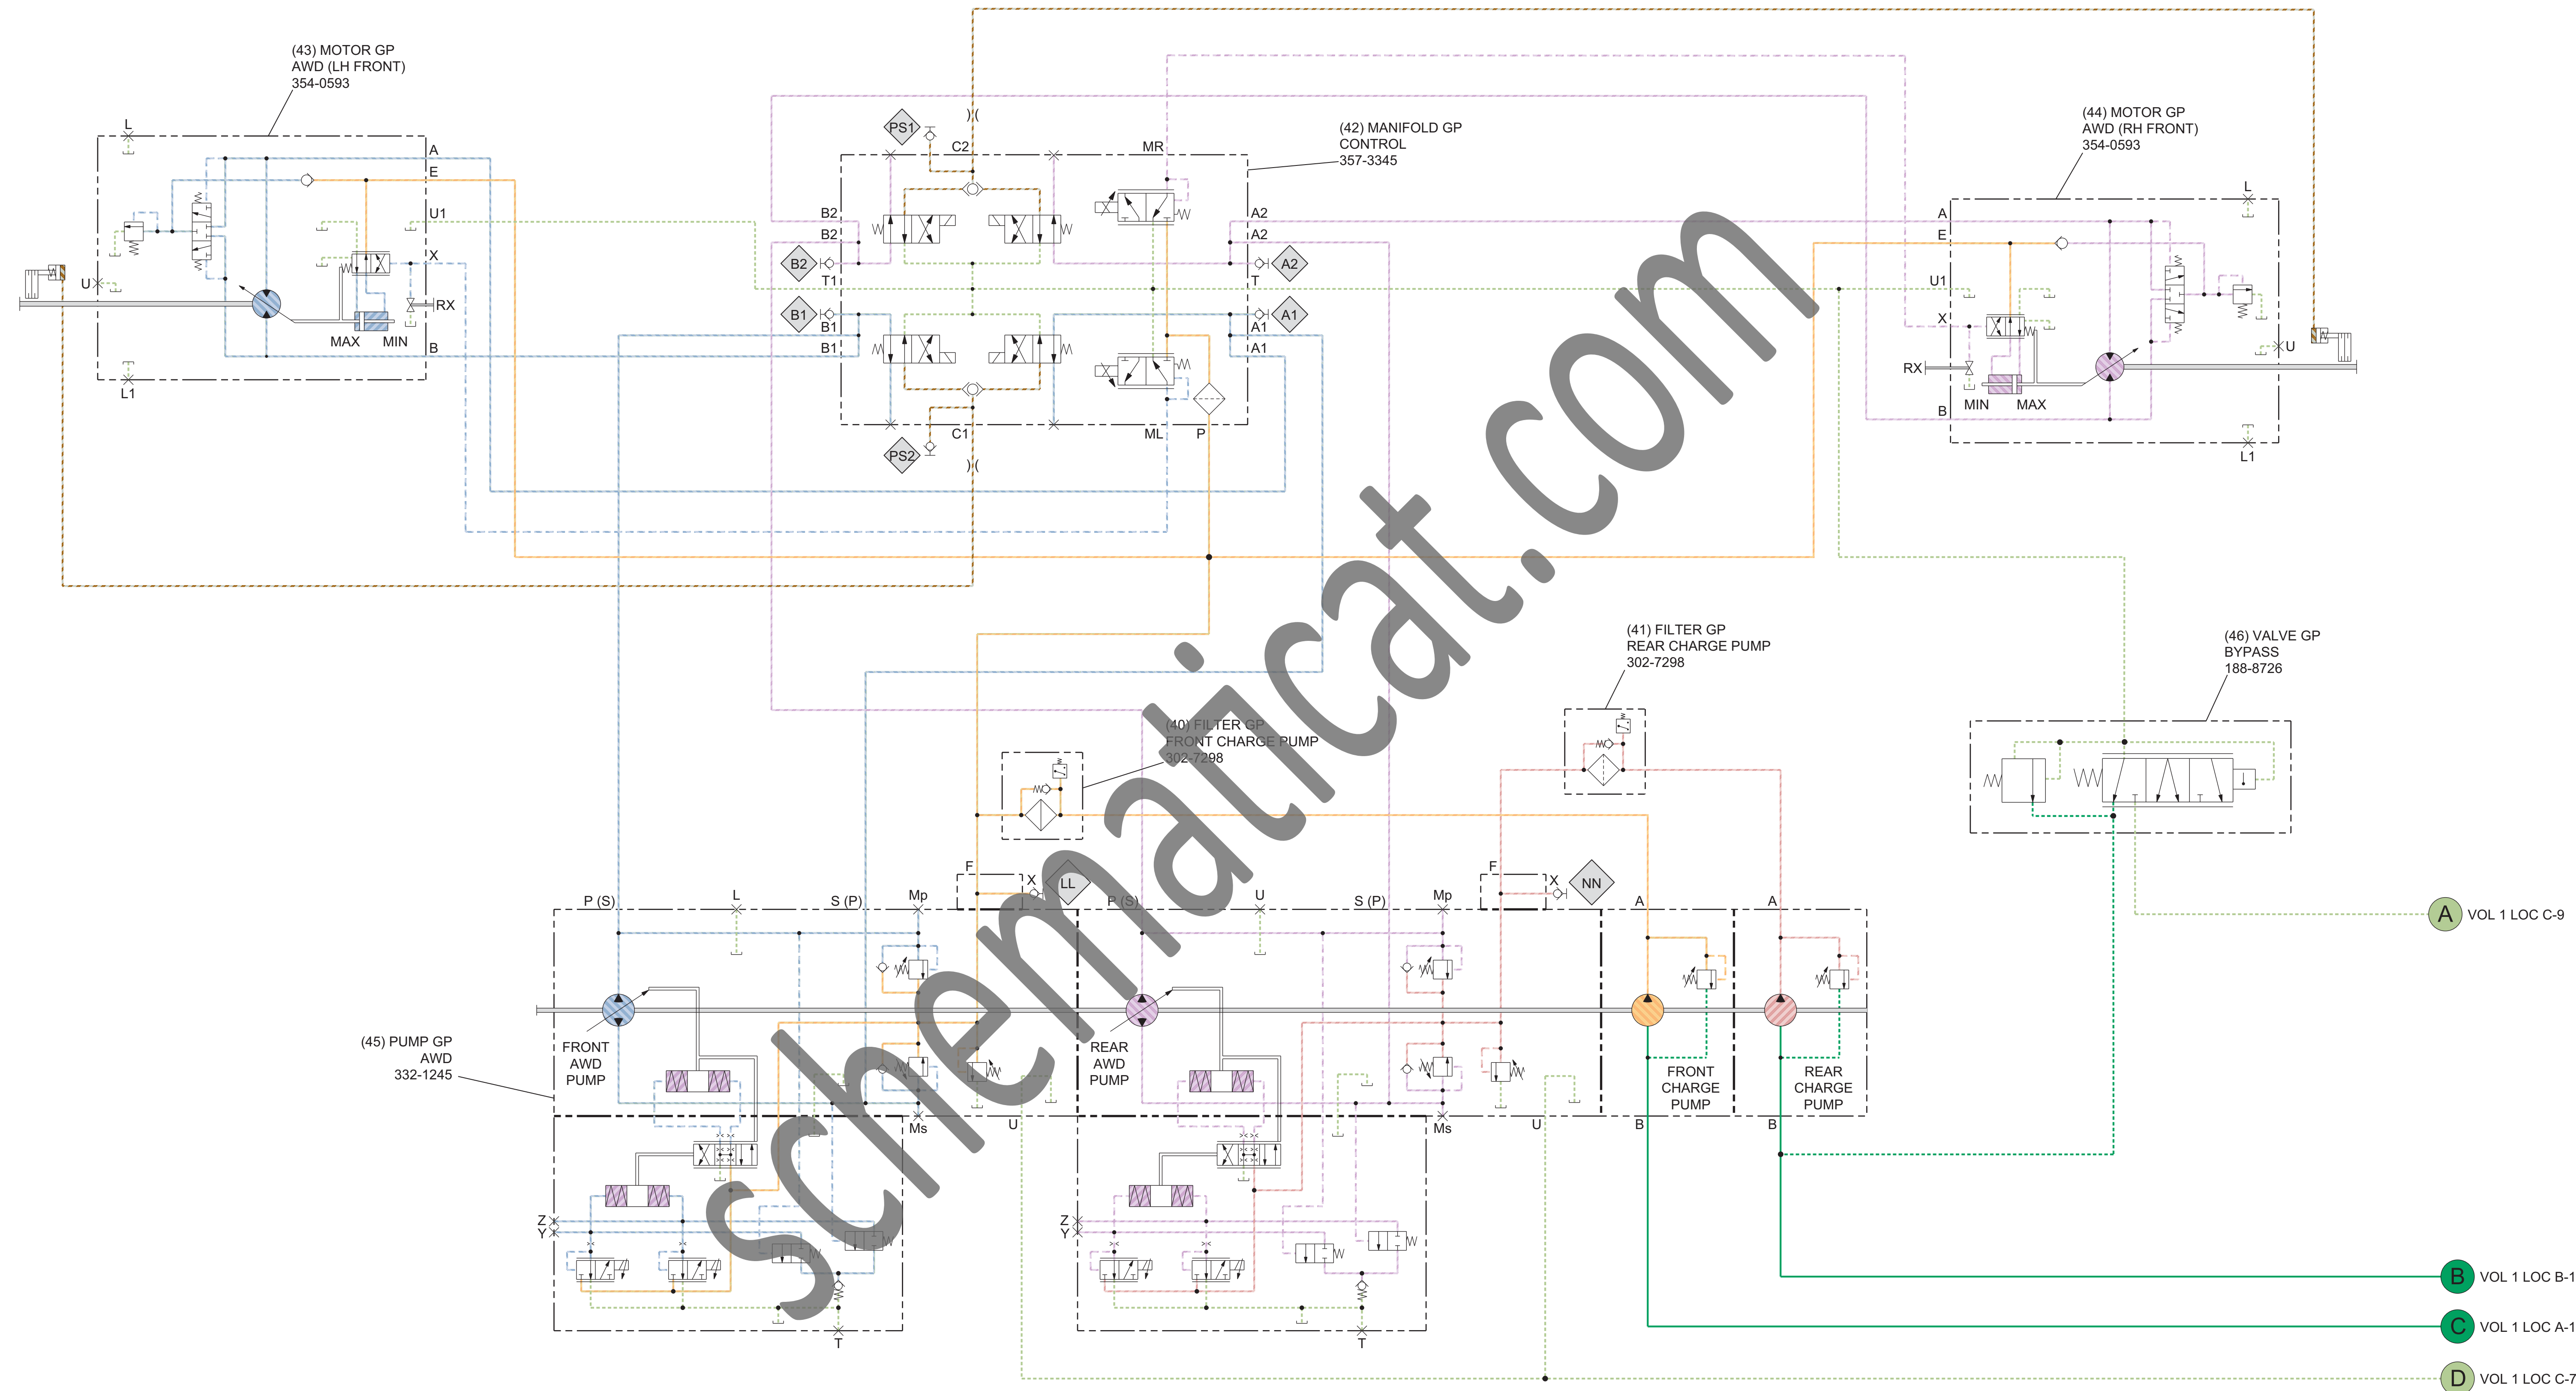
(43) MOTOR GP
AWD (LH FRONT)
354-0593

L
A
E
U1
X
U
RX
MAX
MIN
B
L1

(42) MANIFOLD GP
CONTROL
357-3345

PS1
C2
MR
B2
B2
A2
A2
B2
T1
T
A2
B1
B1
A1
A1
B1
B1
A1
C1
ML
P
PS2

(44) MOTOR GP
AWD (RH FRONT)
354-0593

L
A
E
U1
X
U
RX
B
MIN
MAX
L1

(41) FILTER GP
REAR CHARGE PUMP
302-7298

(46) VALVE GP
BYPASS
188-8726

(40) FILTER GP
FRONT CHARGE PUMP
302-7298

F
X
LL
F
X
NN
P (S)
L
S (P)
Mp
P (S)
U
S (P)
Mp
A
A

FRONT
AWD
PUMP

REAR
AWD
PUMP

FRONT
CHARGE
PUMP

REAR
CHARGE
PUMP

(45) PUMP GP
AWD
332-1245

Ms
U
Ms
U
B
B
Z
Y
Z
Y
T
T

A VOL 1 LOC C-9
B VOL 1 LOC B-1
C VOL 1 LOC A-1
D VOL 1 LOC C-7

schematicat.com